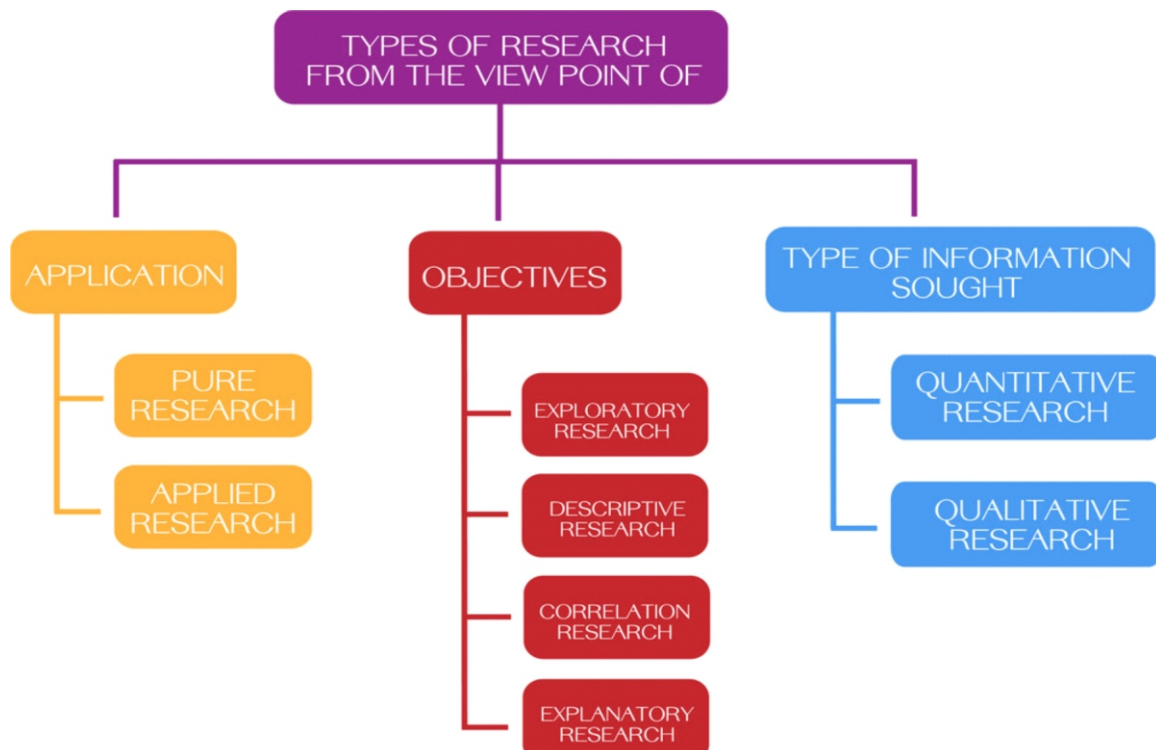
TYPES OF RESEARCH FROM THE VIEW POINT OF

APPLICATION

PURE RESEARCH

APPLIED RESEARCH

OBJECTIVES

EXPLORATORY RESEARCH

DESCRIPTIVE RESEARCH

CORRELATION RESEARCH

EXPLANATORY RESEARCH

TYPE OF INFORMATION SOUGHT

QUANTITATIVE RESEARCH

QUALITATIVE RESEARCH